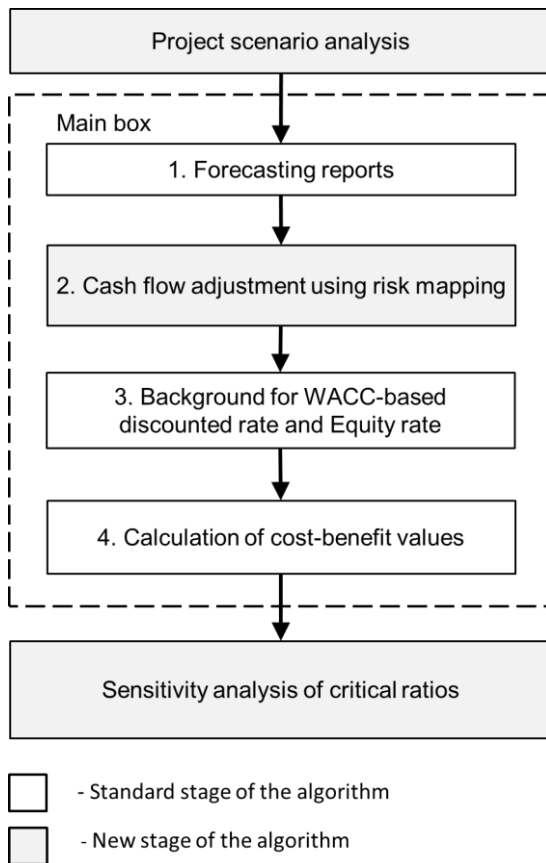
Project scenario analysis

Main box

1. Forecasting reports

2. Cash flow adjustment using risk mapping

3. Background for WACC-based discounted rate and Equity rate

4. Calculation of cost-benefit values

Sensitivity analysis of critical ratios

- Standard stage of the algorithm

- New stage of the algorithm